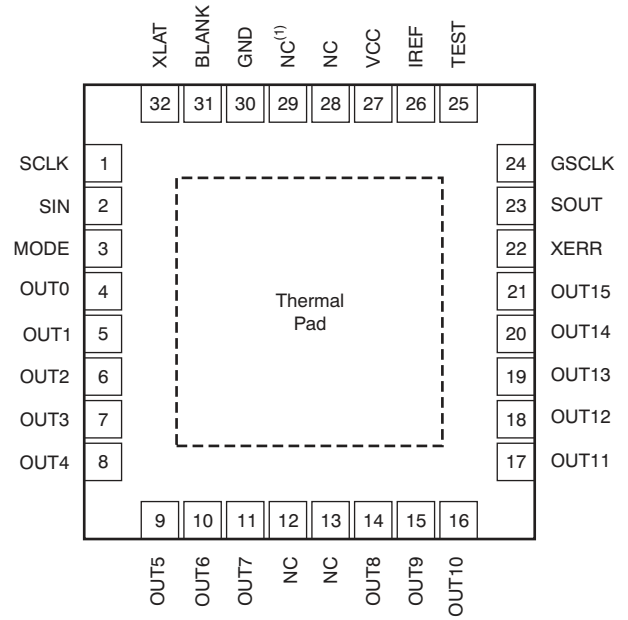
XLAT BLANK GND NC$^{(1)}$ NC VCC IREF TEST

32 31 30 29 28 27 26 25

SCLK 1
SIN 2
MODE 3
OUT0 4
OUT1 5
OUT2 6
OUT3 7
OUT4 8

24 GSCLK
23 SOUT
22 XERR
21 OUT15
20 OUT14
19 OUT13
18 OUT12
17 OUT11

Thermal Pad

9 10 11 12 13 14 15 16

OUT5 OUT6 OUT7 NC NC OUT8 OUT9 OUT10